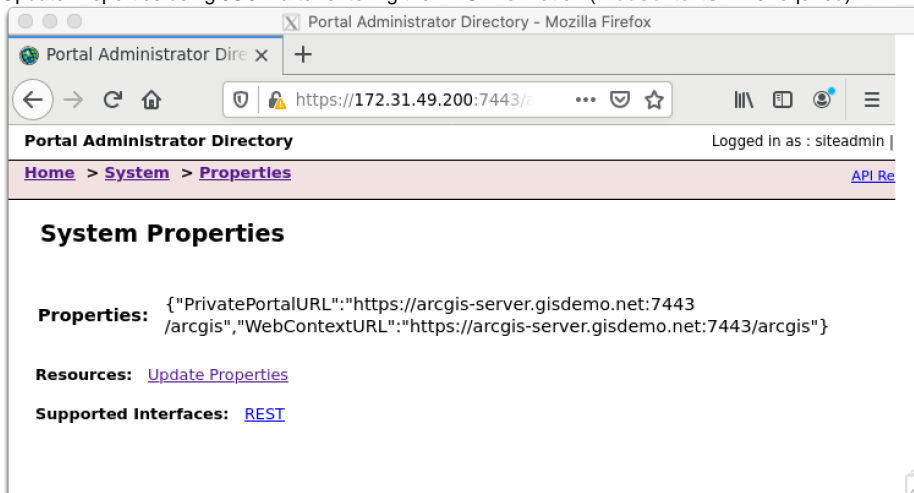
Portal Administrator Directory - Mozilla Firefox

Portal Administrator Dire ×

https://172.31.49.200:7443/a

Portal Administrator Directory

Logged in as : siteadmin |

Home > System > Properties

API Re

System Properties

Properties: {"PrivatePortalURL":"https://arcgis-server.gisdemo.net:7443/arcgis","WebContextURL":"https://arcgis-server.gisdemo.net:7443/arcgis"}

Resources: Update Properties

Supported Interfaces: REST